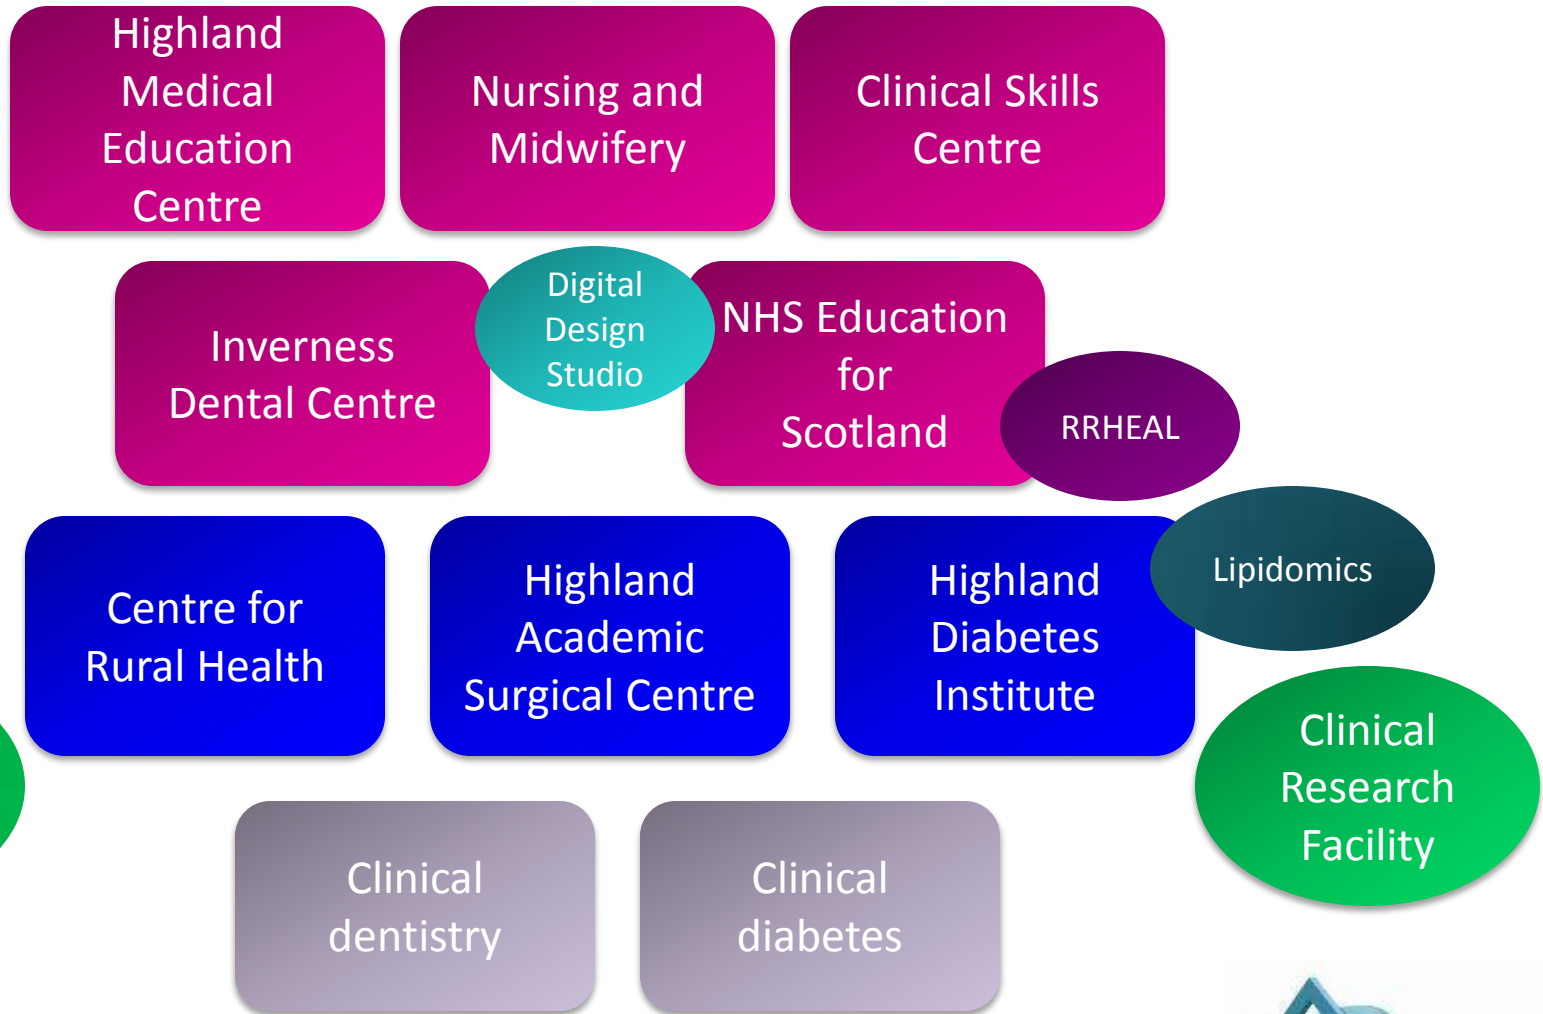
Highland Medical Education Centre

Nursing and Midwifery

Clinical Skills Centre

Inverness Dental Centre

Digital Design Studio

NHS Education for Scotland

RRHEAL

Centre for Rural Health

Highland Academic Surgical Centre

Highland Diabetes Institute

Lipidomics

Clinical Research Facility

Clinical dentistry

Clinical diabetes